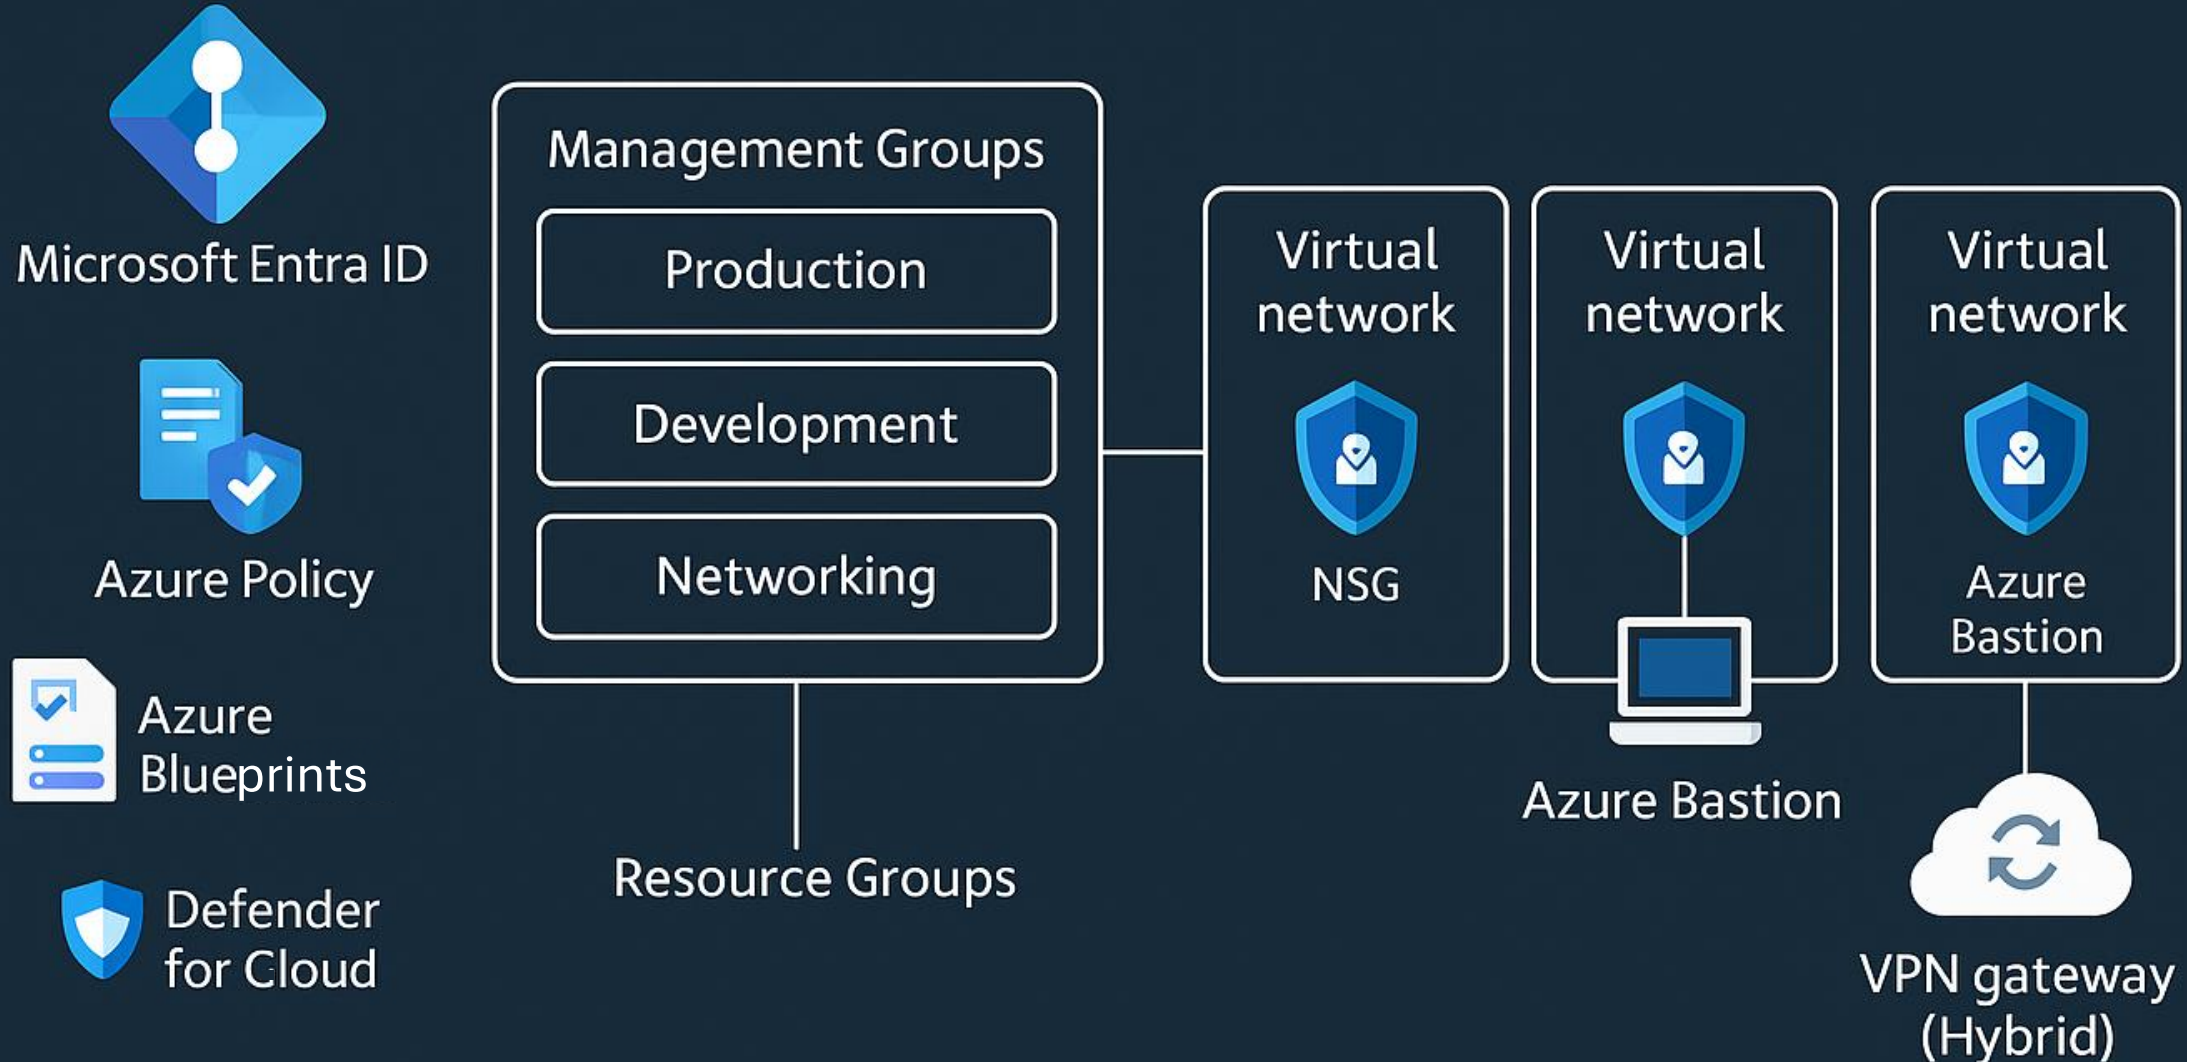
Microsoft Entra ID

Azure Policy

Azure Blueprints

Defender for Cloud

Management Groups

Production

Development

Networking

Resource Groups

Virtual network

NSG

Virtual network

Azure Bastion

Virtual network

Azure Bastion

VPN gateway (Hybrid)